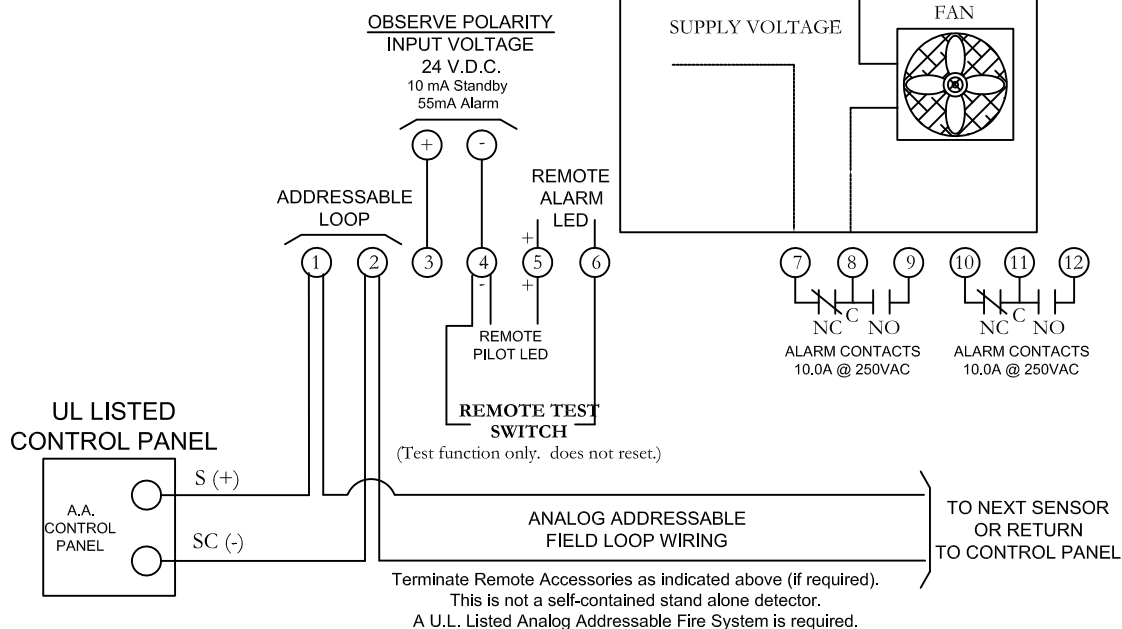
OBSERVE POLARITY
INPUT VOLTAGE
24 V.D.C.
10 mA Standby
55mA Alarm

SUPPLY VOLTAGE

FAN

+ -

ADDRESSABLE LOOP

REMOTE ALARM LED

+
+
-

1 2 3 4 5 6

7 8 9 10 11 12

NC C NO
ALARM CONTACTS
10.0A @ 250VAC

NC C NO
ALARM CONTACTS
10.0A @ 250VAC

REMOTE PILOT LED

REMOTE TEST SWITCH
(Test function only. does not reset.)

UL LISTED CONTROL PANEL

A.A. CONTROL PANEL

S (+)

SC (-)

ANALOG ADDRESSABLE FIELD LOOP WIRING

TO NEXT SENSOR OR RETURN TO CONTROL PANEL

Terminate Remote Accessories as indicated above (if required).
This is not a self-contained stand alone detector.
A U.L. Listed Analog Addressable Fire System is required.